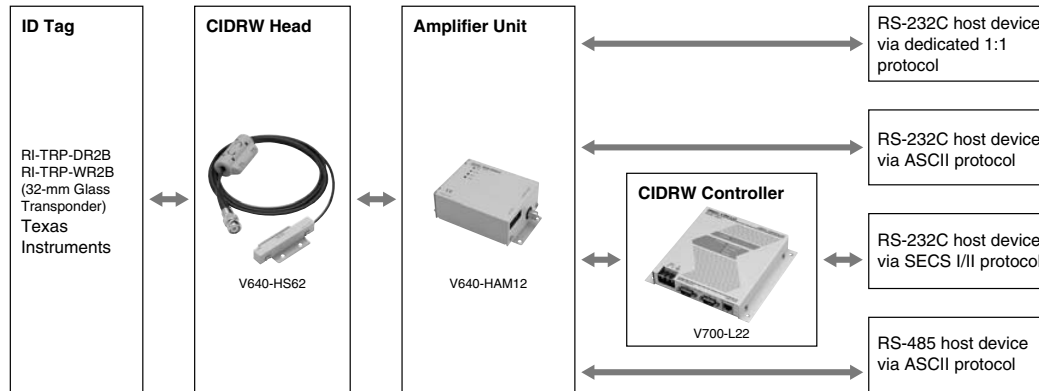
ID Tag

RI-TRP-DR2B
RI-TRP-WR2B
(32-mm Glass Transponder)
Texas Instruments

CIDRW Head

V640-HS62

Amplifier Unit

V640-HAM12

CIDRW Controller

V700-L22

RS-232C host device via dedicated 1:1 protocol

RS-232C host device via ASCII protocol

RS-232C host device via SECS I/II protocol

RS-485 host device via ASCII protocol